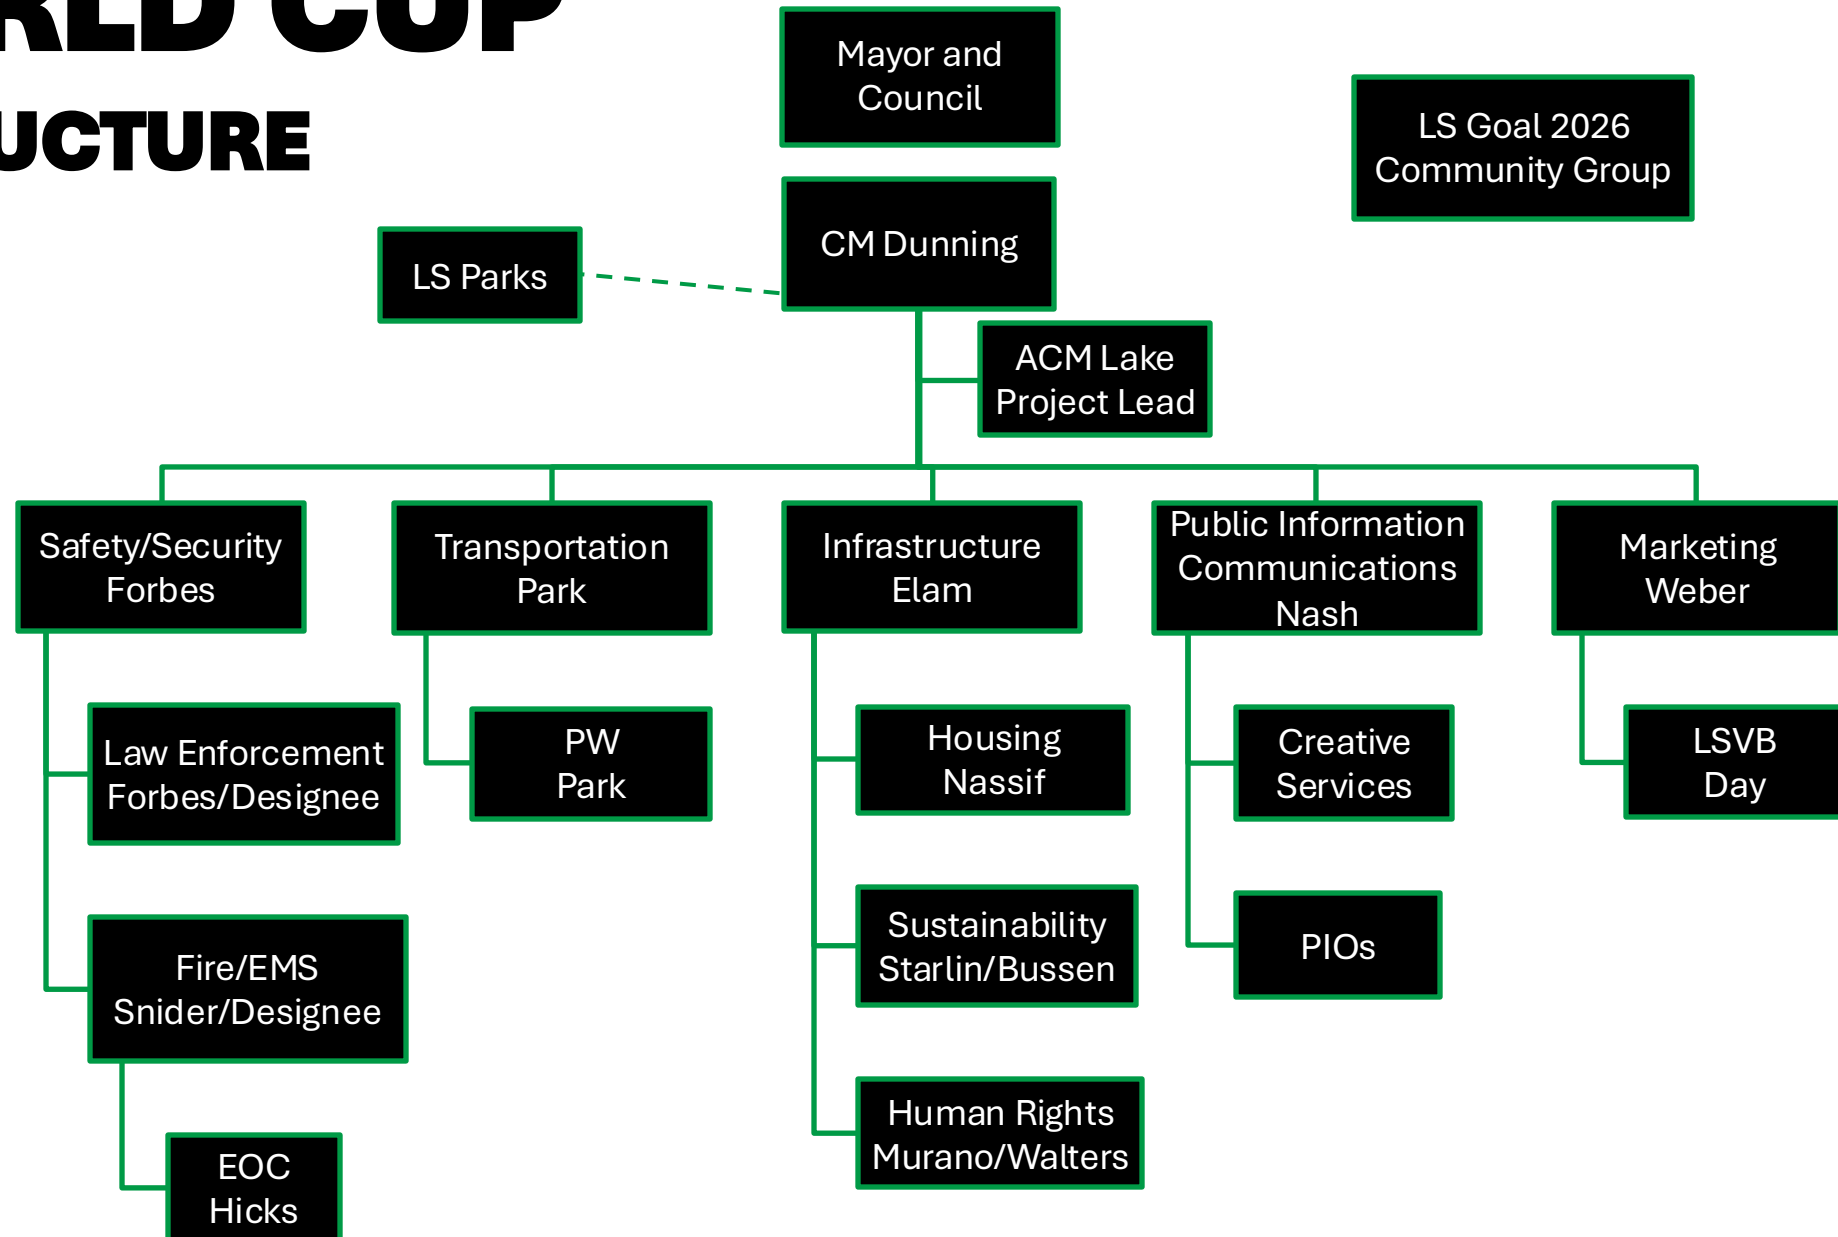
RLD CUP
UCTURE

Mayor and Council

LS Goal 2026 Community Group

CM Dunning

LS Parks

ACM Lake Project Lead

Safety/Security Forbes

Law Enforcement Forbes/Designee

Fire/EMS Snider/Designee

EOC Hicks

Transportation Park

PW Park

Infrastructure Elam

Housing Nassif

Sustainability Starlin/Bussen

Human Rights Murano/Walters

Public Information Communications Nash

Creative Services

PIOs

Marketing Weber

LSVB Day